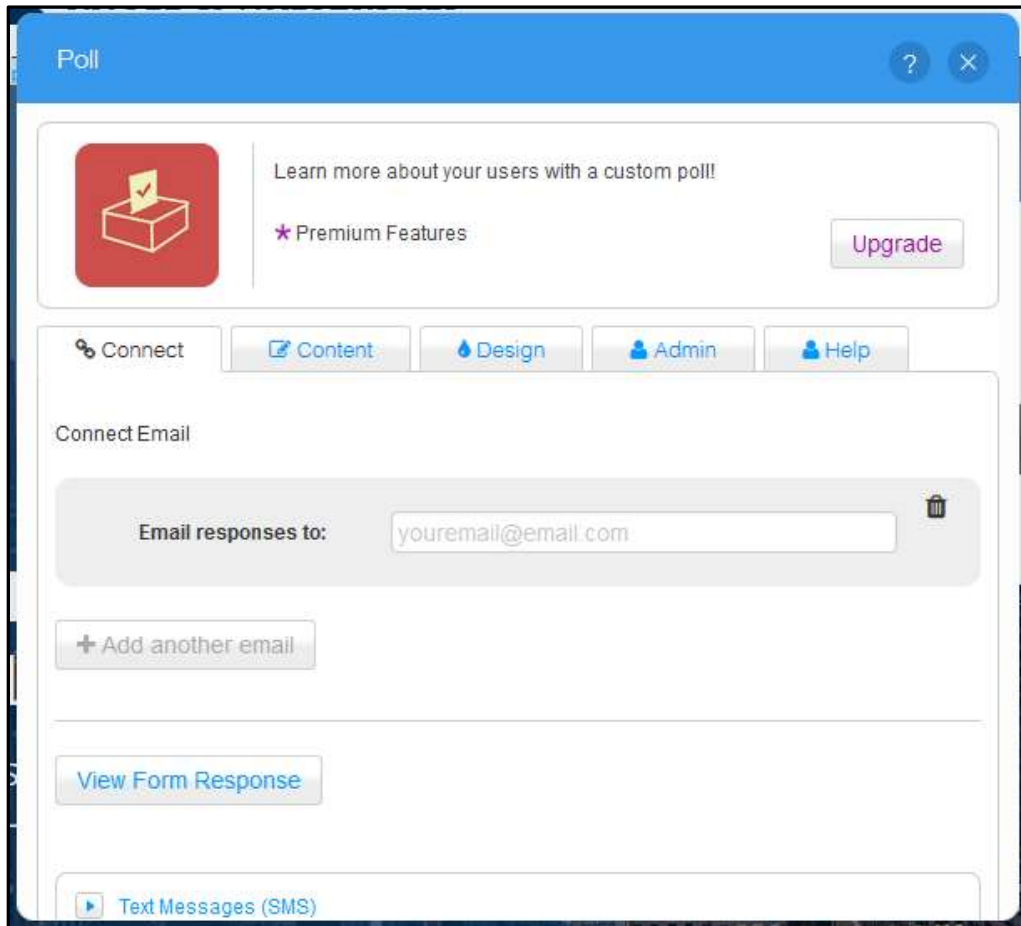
Poll

?

×

Learn more about your users with a custom poll!

★ Premium Features

Upgrade

Connect

Content

Design

Admin

Help

Connect Email

Email responses to:

youremail@email.com

+ Add another email

View Form Response

Text Messages (SMS)